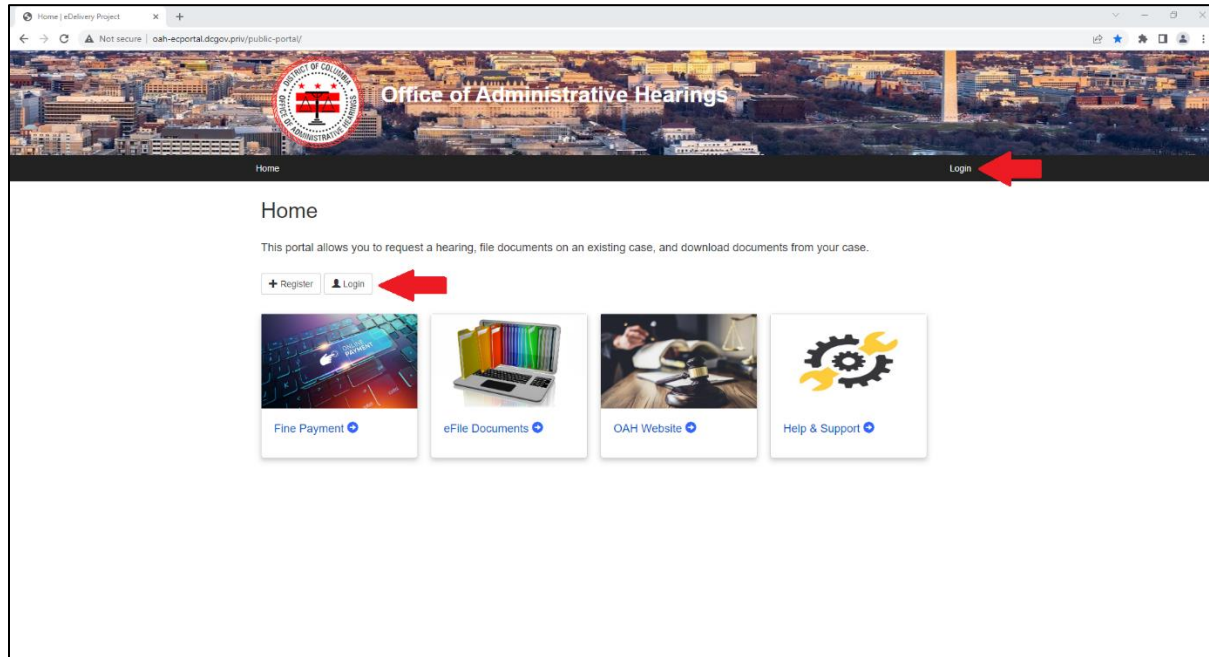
Home | eDelivery Project

Not secure | oah-ecportal.dcgov.priv/public-portal/

DISTRICT OF COLUMBIA OFFICE OF ADMINISTRATIVE HEARINGS

Office of Administrative Hearings

Home

Login

Home

This portal allows you to request a hearing, file documents on an existing case, and download documents from your case.

Register

Login

ONLINE PAYMENT

Fine Payment

eFile Documents

OAH Website

Help & Support